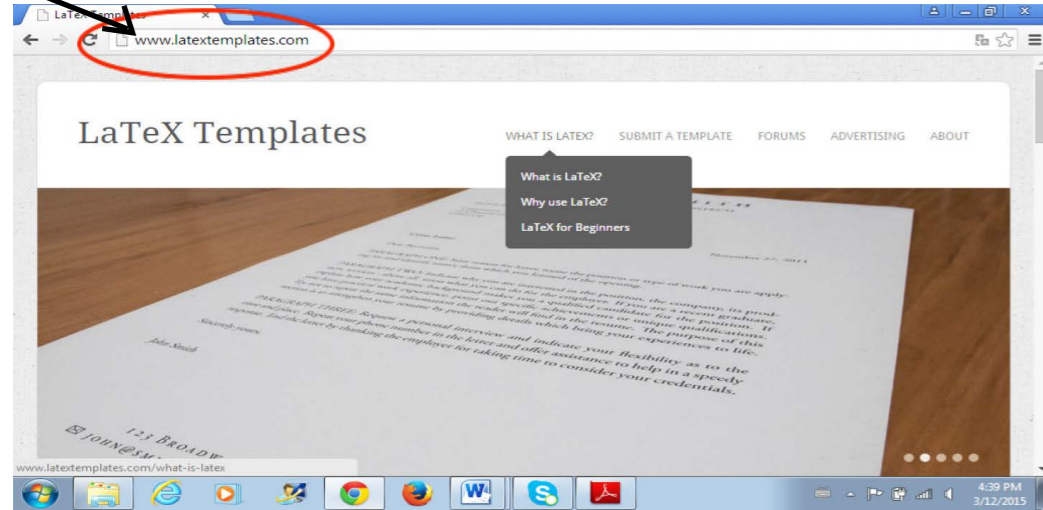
LaTeX Templ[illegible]

www.latextemplates.com

LaTeX Templates

WHAT IS LATEX? SUBMIT A TEMPLATE FORUMS ADVERTISING ABOUT

What is LaTeX?
Why use LaTeX?
LaTeX for Beginners

November 27, 2011

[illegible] interview and indicate your flexibility as to the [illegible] and offer assistance to help in a speedy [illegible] the employer for taking time to consider your credentials.

Sincerely yours,

John Smith

123 Broadw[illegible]
john@sm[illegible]

www.latextemplates.com/what-is-latex

4:39 PM
3/12/2015